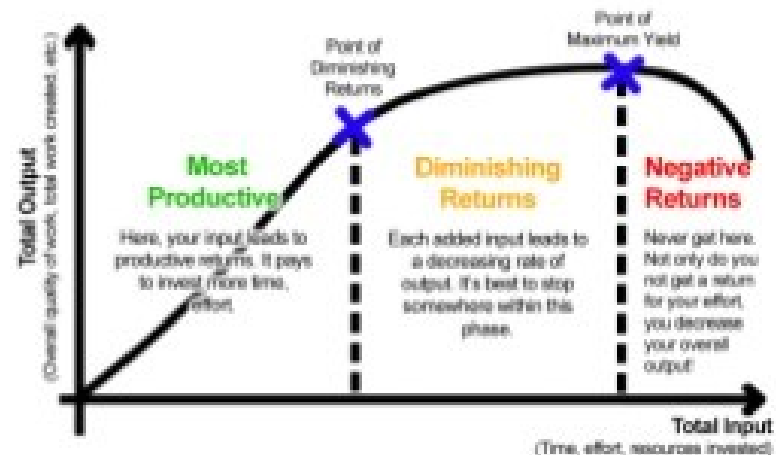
Total Output
(Overall quality of work, total work created, etc.)

Point of Diminishing Returns

Point of Maximum Yield

Most Productive

Here, your input leads to productive returns. It pays to invest more time, effort.

Diminishing Returns

Each added input leads to a decreasing rate of output. It's best to stop somewhere within this phase.

Negative Returns

Never get here. Not only do you not get a return for your effort, you decrease your overall output!

Total Input
(Time, effort, resources invested)